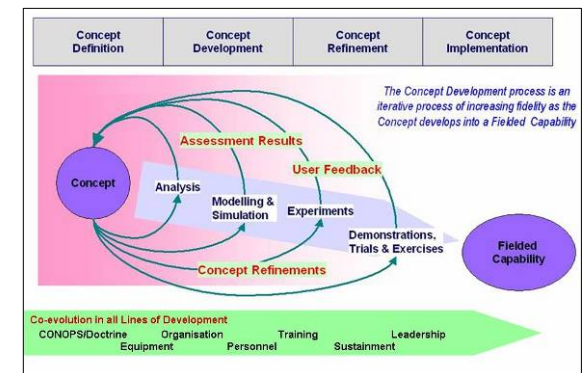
| Concept Definition | Concept Development | Concept Refinement | Concept Implementation |
|---|---|---|---|

The Concept Development process is an iterative process of increasing fidelity as the Concept develops into a Fielded Capability

Assessment Results

User Feedback

Concept

Analysis

Modelling & Simulation

Experiments

Demonstrations, Trials & Exercises

Fielded Capability

Concept Refinements

Co-evolution in all Lines of Development

CONOPS/Doctrine Organisation Training Leadership

Equipment Personnel Sustainment